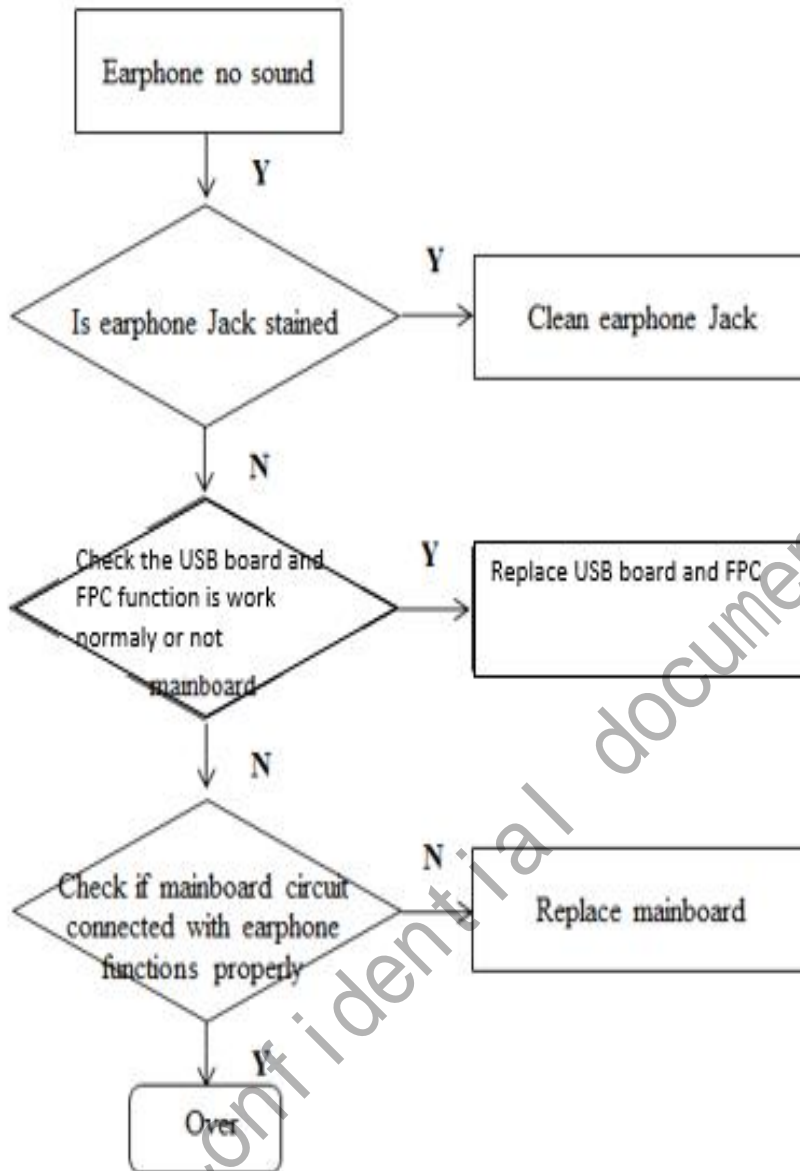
Earphone no sound

Y

Is earphone Jack stained

Y

Clean earphone Jack

N

Check the USB board and FPC function is work normaly or not mainboard

Y

Replace USB board and FPC

N

Check if mainboard circuit connected with earphone functions properly

N

Replace mainboard

Y

Over

onfidential documen